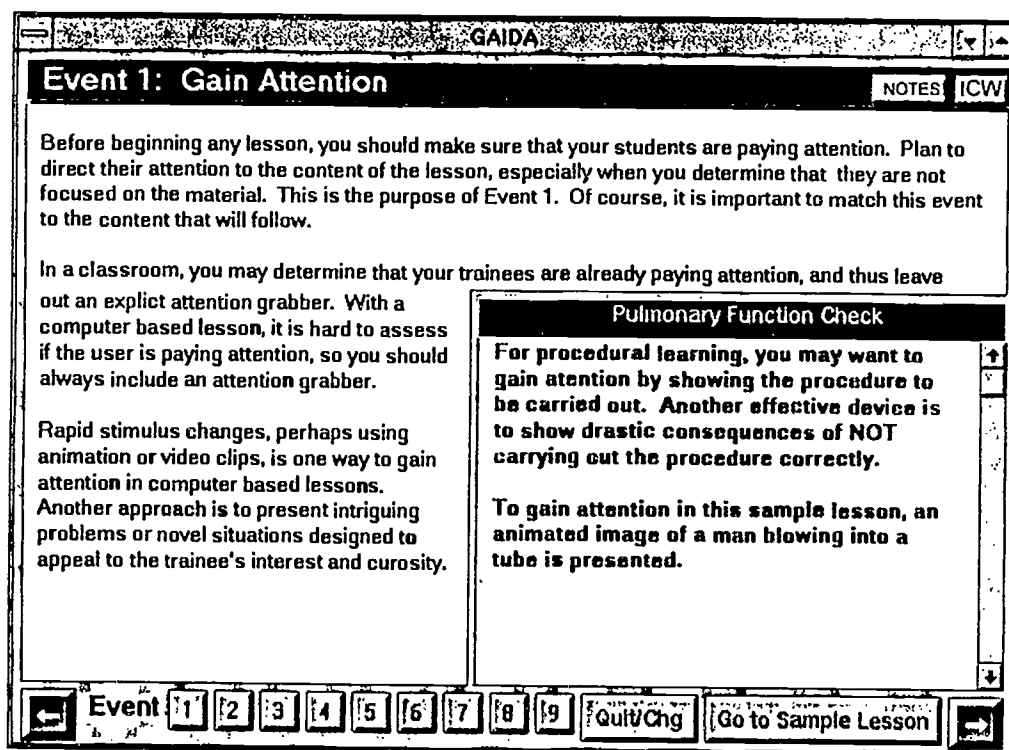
GAIDA

Event 1: Gain Attention

NOTES ICW

Before beginning any lesson, you should make sure that your students are paying attention. Plan to direct their attention to the content of the lesson, especially when you determine that they are not focused on the material. This is the purpose of Event 1. Of course, it is important to match this event to the content that will follow.

In a classroom, you may determine that your trainees are already paying attention, and thus leave out an explict attention grabber. With a computer based lesson, it is hard to assess if the user is paying attention, so you should always include an attention grabber.

Rapid stimulus changes, perhaps using animation or video clips, is one way to gain attention in computer based lessons. Another approach is to present intriguing problems or novel situations designed to appeal to the trainee's interest and curosity.

Pulmonary Function Check

For procedural learning, you may want to gain atention by showing the procedure to be carried out. Another effective device is to show drastic consequences of NOT carrying out the procedure correctly.

To gain attention in this sample lesson, an animated image of a man blowing into a tube is presented.

Event 1 2 3 4 5 6 7 8 9 Quit/Chg Go to Sample Lesson